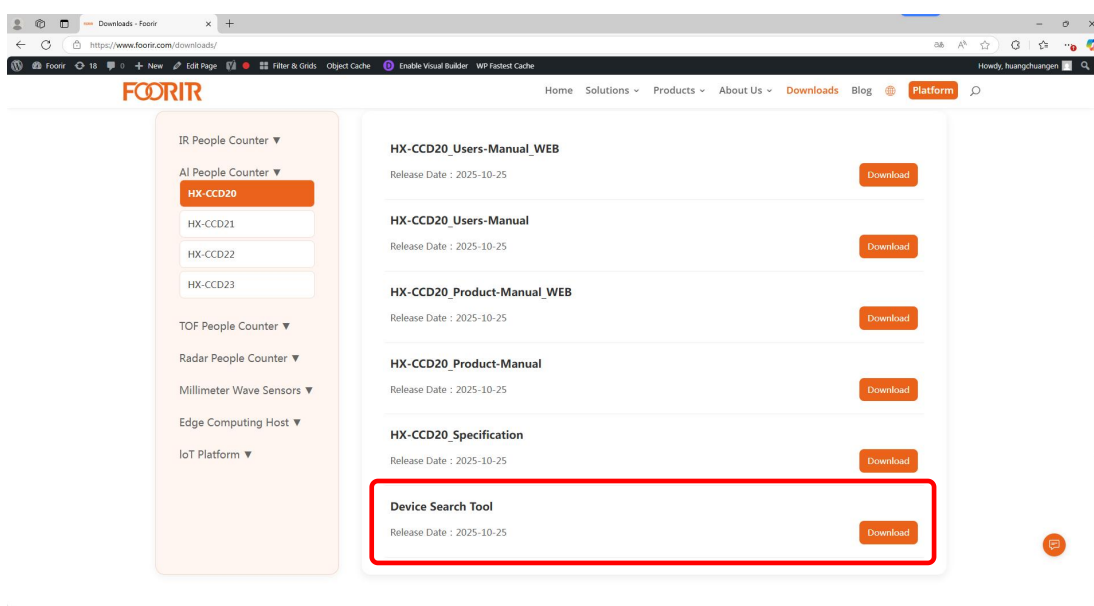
Downloads - Foorir

https://www.foorir.com/downloads/

Foorir 18 0 + New Edit Page Filter & Grids Object Cache Enable Visual Builder WP Fastest Cache

Howdy, huangchuangen

FOORIR

Home Solutions Products About Us Downloads Blog Platform

IR People Counter ▼

AI People Counter ▼

HX-CCD20

HX-CCD21

HX-CCD22

HX-CCD23

TOF People Counter ▼

Radar People Counter ▼

Millimeter Wave Sensors ▼

Edge Computing Host ▼

IoT Platform ▼

HX-CCD20_Users-Manual_WEB

Release Date : 2025-10-25

Download

HX-CCD20_Users-Manual

Release Date : 2025-10-25

Download

HX-CCD20_Product-Manual_WEB

Release Date : 2025-10-25

Download

HX-CCD20_Product-Manual

Release Date : 2025-10-25

Download

HX-CCD20_Specification

Release Date : 2025-10-25

Download

Device Search Tool

Release Date : 2025-10-25

Download